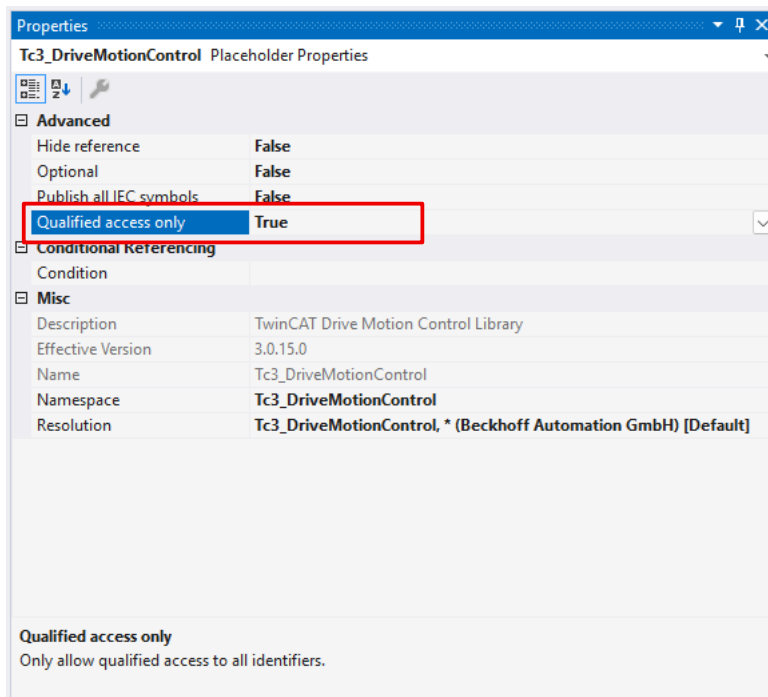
Properties

Tc3_DriveMotionControl Placeholder Properties

⊟ Advanced

| | |
|---|---|
| Hide reference | False |
| Optional | False |
| Publish all IEC symbols | False |
| Qualified access only | True |

⊟ Conditional Referencing

| | |
|---|---|
| Condition | |

⊟ Misc

| | |
|---|---|
| Description | TwinCAT Drive Motion Control Library |
| Effective Version | 3.0.15.0 |
| Name | Tc3_DriveMotionControl |
| Namespace | Tc3_DriveMotionControl |
| Resolution | Tc3_DriveMotionControl, * (Beckhoff Automation GmbH) [Default] |

Qualified access only
Only allow qualified access to all identifiers.